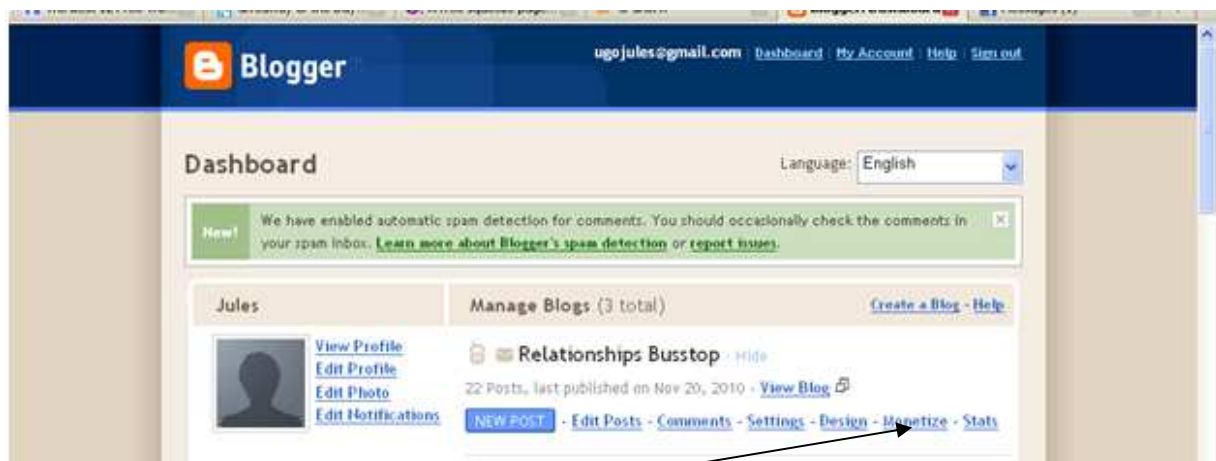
Blogger

ugojules@gmail.com Dashboard | My Account | Help | Sign out

Dashboard

Language: English

New! We have enabled automatic spam detection for comments. You should occasionally check the comments in your spam inbox. Learn more about Blogger's spam detection or report issues.

Jules

View Profile
Edit Profile
Edit Photo
Edit Notifications

Manage Blogs (3 total)

Create a Blog - Help

Relationships Busstop Hide

22 Posts, last published on Nov 20, 2010 - View Blog

NEW POST - Edit Posts - Comments - Settings - Design - Monetize - Stats